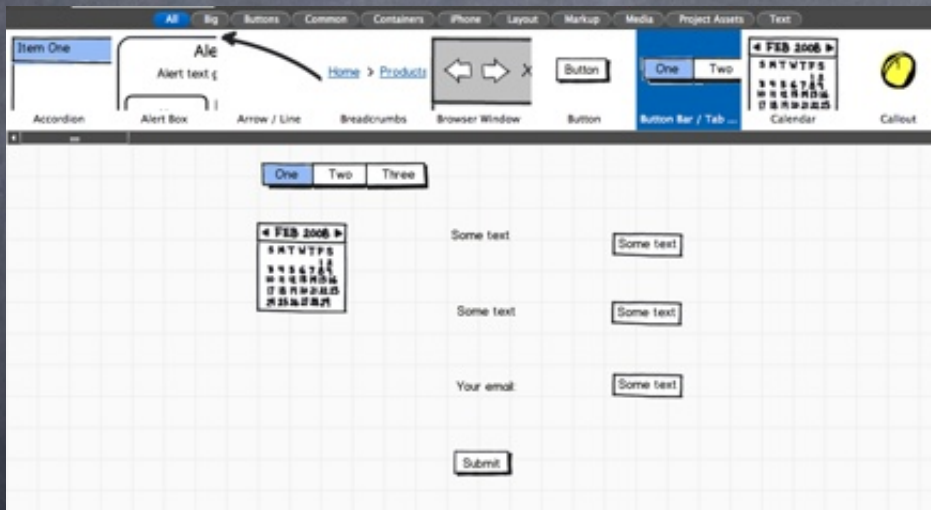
All Big Buttons Common Containers iPhone Layout Markup Media Project Assets Text

Item One

Ale
Alert text g

Home > Products

Button

One Two

◄ FEB 2008 ►
S M T W T F S

Accordion Alert Box Arrow / Line Breadcrumbs Browser Window Button Button Bar / Tab ... Calendar Callout

One Two Three

◄ FEB 2008 ►
S M T W T F S

Some text

Some text

Some text

Some text

Your email:

Some text

Submit